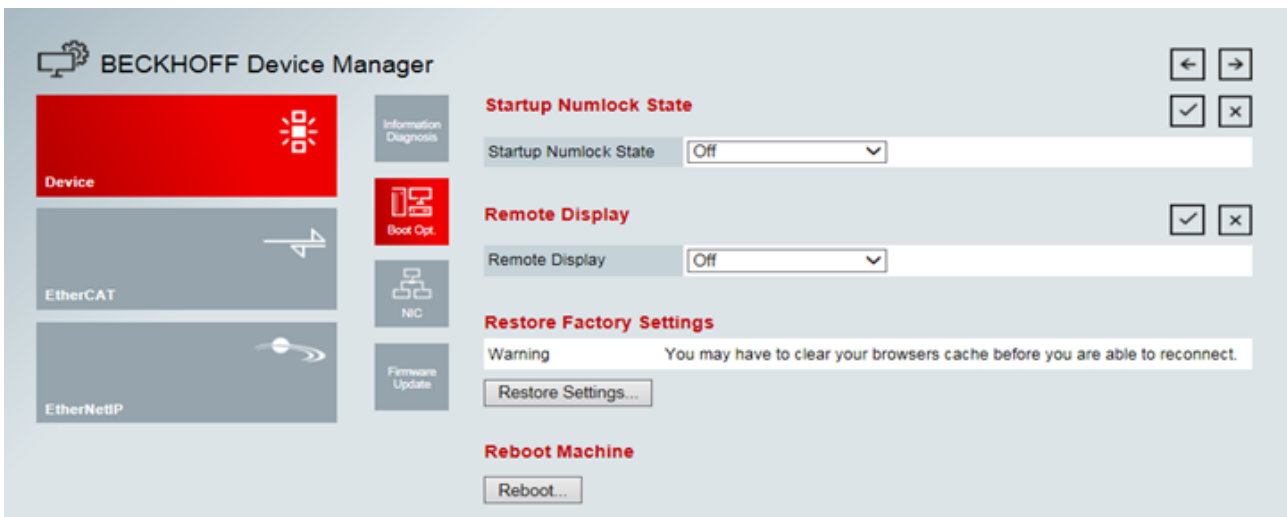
BECKHOFF Device Manager

Device

EtherCAT

EtherNetIP

Information Diagnosis

Boot Opt.

NIC

Firmware Update

Startup Numlock State

| Startup Numlock State | Off |
|---|---|

Remote Display

| Remote Display | Off |
|---|---|

Restore Factory Settings

| Warning | You may have to clear your browsers cache before you are able to reconnect. |
|---|---|

Restore Settings...

Reboot Machine

Reboot...